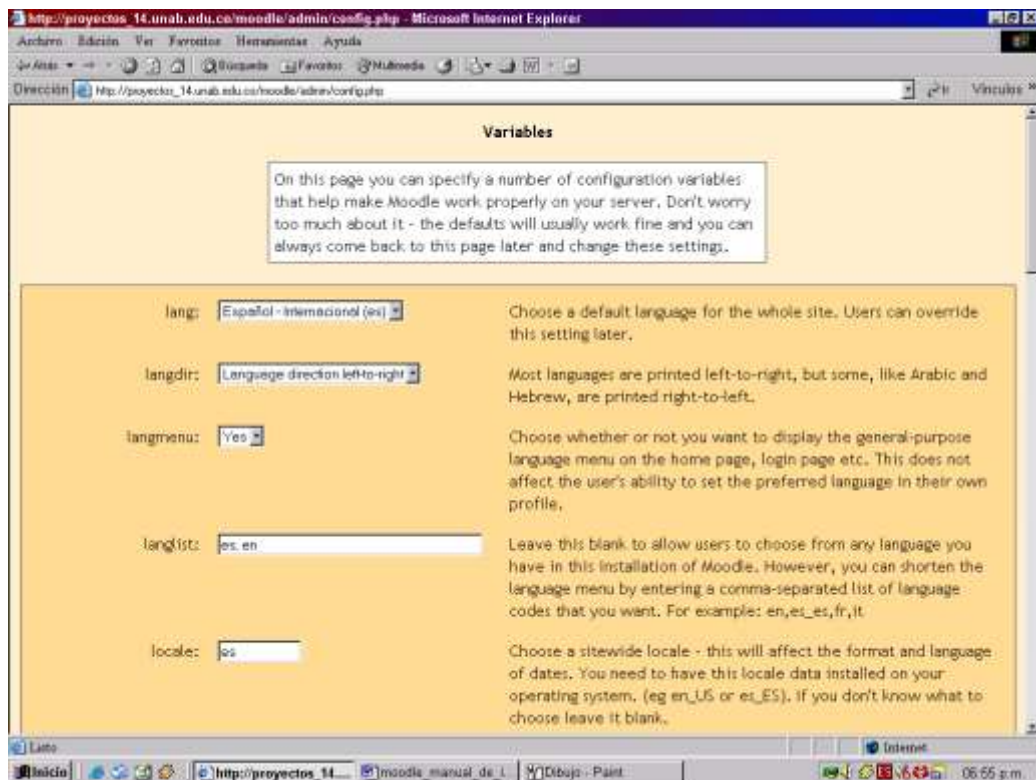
http://proyectos_14.unab.edu.co/moodle/admin/config.php - Microsoft Internet Explorer

Archivo Edición Ver Favoritos Herramientas Ayuda

Atrás Búsqueda Favoritos Multimedia

Dirección http://proyectos_14.unab.edu.co/moodle/admin/config.php Ir Vínculos »

Variables

On this page you can specify a number of configuration variables that help make Moodle work properly on your server. Don't worry too much about it - the defaults will usually work fine and you can always come back to this page later and change these settings.

lang: Español - Internacional (es)

Choose a default language for the whole site. Users can override this setting later.

langdir: Language direction left-to-right

Most languages are printed left-to-right, but some, like Arabic and Hebrew, are printed right-to-left.

langmenu: Yes

Choose whether or not you want to display the general-purpose language menu on the home page, login page etc. This does not affect the user's ability to set the preferred language in their own profile.

langlist: es, en

Leave this blank to allow users to choose from any language you have in this installation of Moodle. However, you can shorten the language menu by entering a comma-separated list of language codes that you want. For example: en,es_es,fr,it

locale: es

Choose a sitewide locale - this will affect the format and language of dates. You need to have this locale data installed on your operating system. (eg en_US or es_ES). If you don't know what to choose leave it blank.

Listo Internet

Inicio http://proyectos_14.... moodle_manual_de_i... Dibujo - Paint 06:55 p.m.